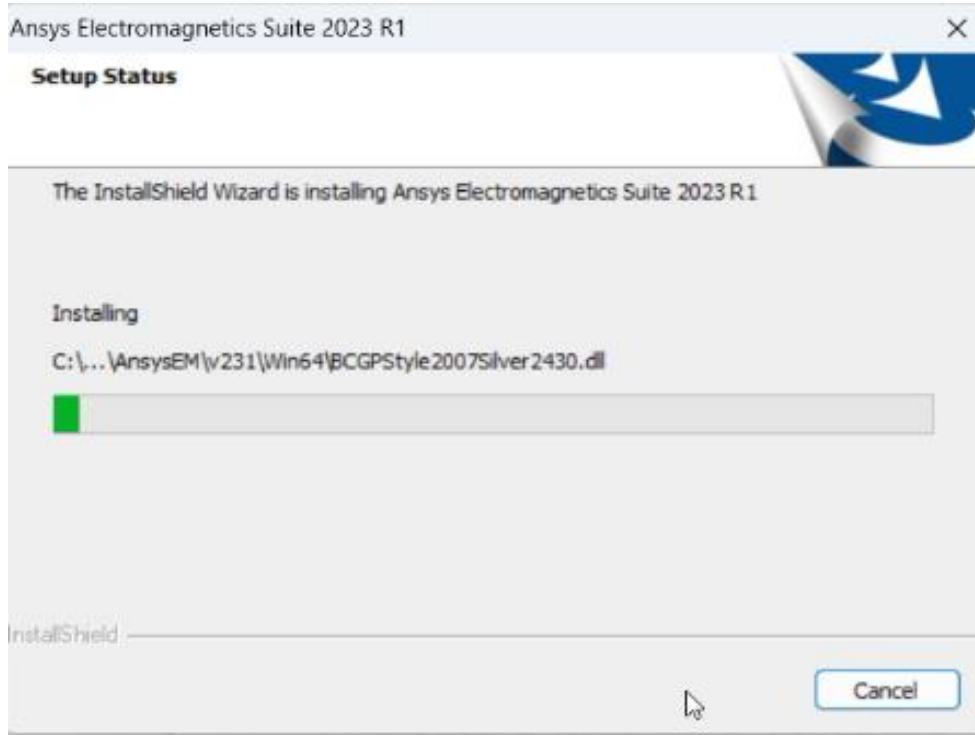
Ansys Electromagnetics Suite 2023 R1

×

Setup Status

The InstallShield Wizard is installing Ansys Electromagnetics Suite 2023 R1

Installing

C:\...\AnsysEM\v231\Win64\BCGPStyle2007Silver2430.dll

InstallShield

Cancel